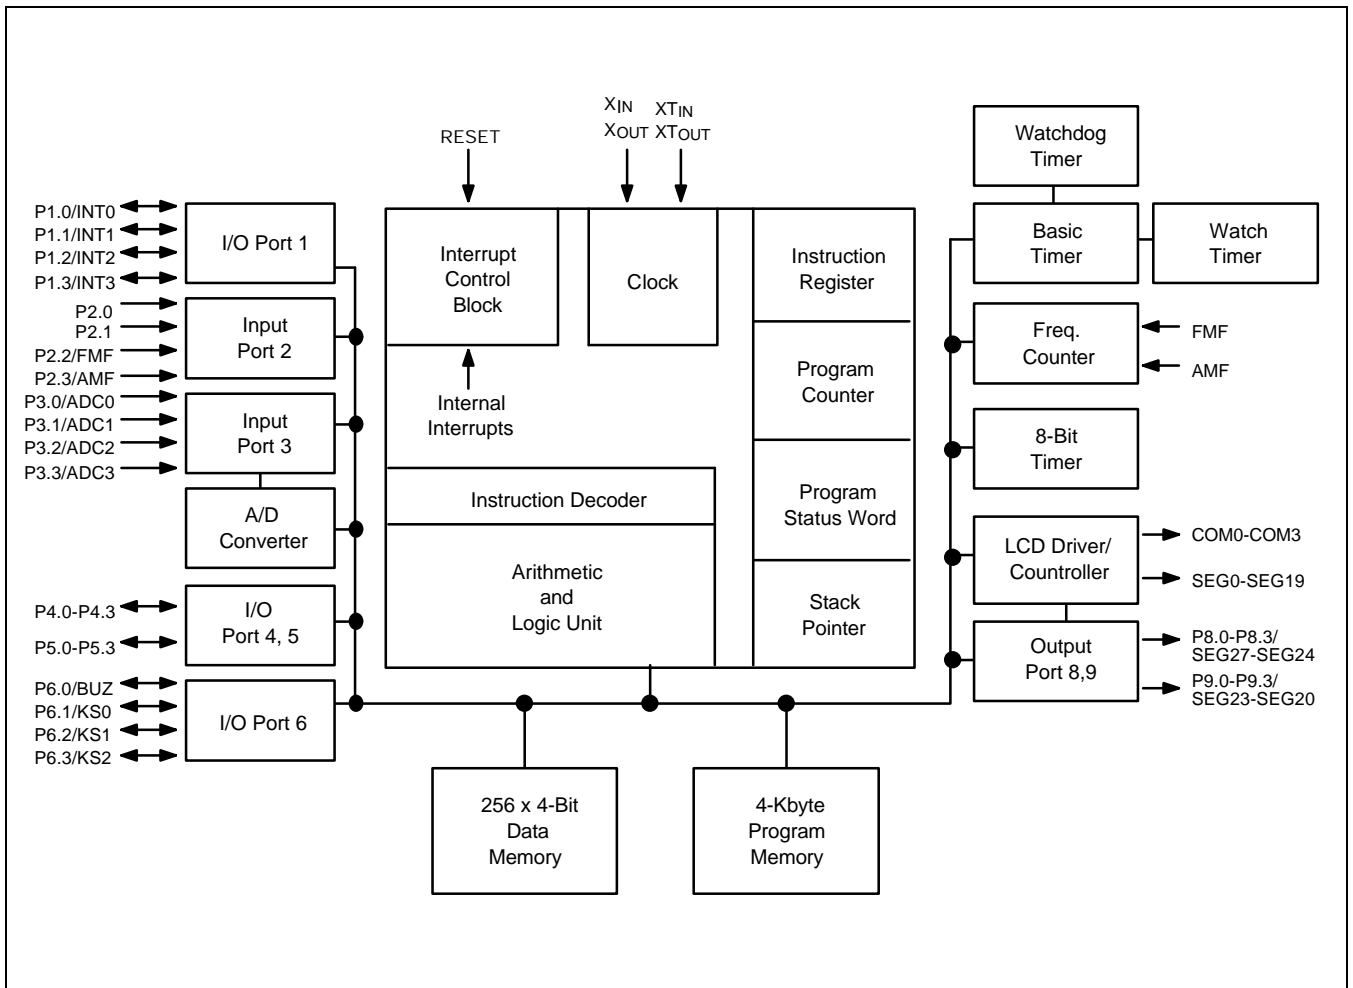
RESET

$X_{IN}$
$X_{OUT}$

$XT_{IN}$
$XT_{OUT}$

Watchdog Timer

P1.0/INT0
P1.1/INT1
P1.2/INT2
P1.3/INT3

I/O Port 1

Interrupt Control Block

Clock

Instruction Register

Basic Timer

Watch Timer

P2.0
P2.1
P2.2/FMF
P2.3/AMF

Input Port 2

Program Counter

Freq. Counter

FMF

AMF

P3.0/ADC0
P3.1/ADC1
P3.2/ADC2
P3.3/ADC3

Input Port 3

Internal Interrupts

8-Bit Timer

Program Status Word

A/D Converter

Instruction Decoder

LCD Driver/ Controller

COM0-COM3

SEG0-SEG19

P4.0-P4.3
P5.0-P5.3

I/O Port 4, 5

Arithmetic and Logic Unit

Stack Pointer

Output Port 8,9

P8.0-P8.3/ SEG27-SEG24

P9.0-P9.3/ SEG23-SEG20

P6.0/BUZ
P6.1/KS0
P6.2/KS1
P6.3/KS2

I/O Port 6

256 x 4-Bit Data Memory

4-Kbyte Program Memory